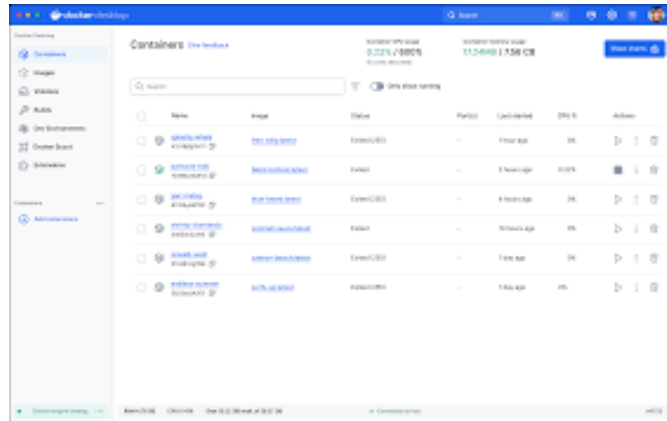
docker desktop

Q Search

Containers Give feedback

Container CPU usage
0.22% / 800%

Container memory usage
17.34MB / 7.58 GB

Show charts

Containers
Images
Volumes
Builds
Dev Environments
Docker Scout
Extensions

Q Search

Only show running

| | Name | Image | Status | Port(s) | Last started | CPU % | Actions |
|---|---|---|---|---|---|---|---|
| | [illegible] | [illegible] | Exited (0) | - | 1 hour ago | 0% | |
| | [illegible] | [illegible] | Exited | - | 2 hours ago | 0.03% | |
| | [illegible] | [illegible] | Exited (0) | - | 6 hours ago | 0% | |
| | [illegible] | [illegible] | Exited | - | 10 hours ago | 0% | |
| | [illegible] | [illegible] | Exited (0) | - | 1 day ago | 0% | |
| | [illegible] | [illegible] | Exited (0) | - | 1 day ago | 0% | |

Add Extensions

Engine running

RAM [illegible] CPU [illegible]

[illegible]